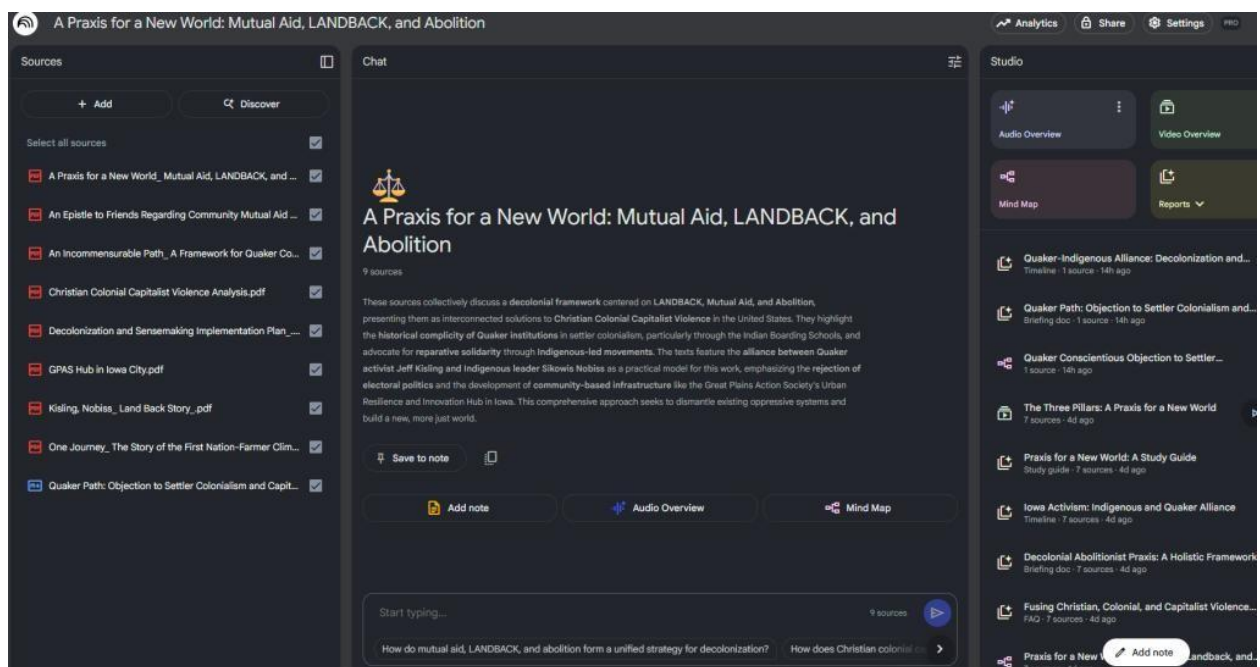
A Praxis for a New World: Mutual Aid, LANDBACK, and Abolition

Analytics Share Settings PRO

Sources

+ Add Discover

Select all sources

A Praxis for a New World_ Mutual Aid, LANDBACK, and ...

An Epistle to Friends Regarding Community Mutual Aid ...

An Incommensurable Path_ A Framework for Quaker Co...

Christian Colonial Capitalist Violence Analysis.pdf

Decolonization and Sensemaking Implementation Plan_...

GPAS Hub in Iowa City.pdf

Kisling, Nobiss_ Land Back Story_.pdf

One Journey_ The Story of the First Nation-Farmer Clim...

Quaker Path: Objection to Settler Colonialism and Capit...

Chat

A Praxis for a New World: Mutual Aid, LANDBACK, and Abolition

9 sources

These sources collectively discuss a decolonial framework centered on LANDBACK, Mutual Aid, and Abolition, presenting them as interconnected solutions to Christian Colonial Capitalist Violence in the United States. They highlight the historical complicity of Quaker institutions in settler colonialism, particularly through the Indian Boarding Schools, and advocate for reparative solidarity through Indigenous-led movements. The texts feature the alliance between Quaker activist Jeff Kisling and Indigenous leader Sikowis Nobiss as a practical model for this work, emphasizing the rejection of electoral politics and the development of community-based infrastructure like the Great Plains Action Society's Urban Resilience and Innovation Hub in Iowa. This comprehensive approach seeks to dismantle existing oppressive systems and build a new, more just world.

Save to note

Add note

Audio Overview

Mind Map

Start typing...

9 sources

How do mutual aid, LANDBACK, and abolition form a unified strategy for decolonization?

How does Christian colonial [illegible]

Studio

Audio Overview

Video Overview

Mind Map

Reports

Quaker-Indigenous Alliance: Decolonization and...
Timeline · 1 source · 14h ago

Quaker Path: Objection to Settler Colonialism and...
Briefing doc · 1 source · 14h ago

Quaker Conscientious Objection to Settler...
1 source · 14h ago

The Three Pillars: A Praxis for a New World
7 sources · 4d ago

Praxis for a New World: A Study Guide
Study guide · 7 sources · 4d ago

Iowa Activism: Indigenous and Quaker Alliance
Timeline · 7 sources · 4d ago

Decolonial Abolitionist Praxis: A Holistic Framework
Briefing doc · 7 sources · 4d ago

Fusing Christian, Colonial, and Capitalist Violence...
FAQ · 7 sources · 4d ago

Praxis for a New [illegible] Landback, and...

Add note